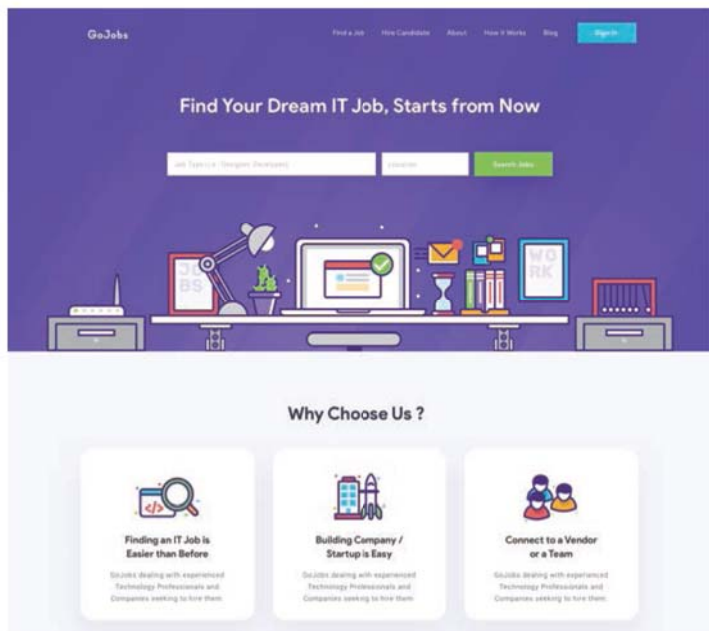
GoJobs

Find a Job Hire Candidate About How It Works Blog Sign In

Find Your Dream IT Job, Starts from Now

Job Type (i.e. Designer, Developer) Location Search Jobs

JO BS

WO RK

Why Choose Us ?

Finding an IT Job is Easier than Before

GoJobs dealing with experienced Technology Professionals and Companies seeking to hire them

Building Company / Startup is Easy

GoJobs dealing with experienced Technology Professionals and Companies seeking to hire them

Connect to a Vendor or a Team

GoJobs dealing with experienced Technology Professionals and Companies seeking to hire them